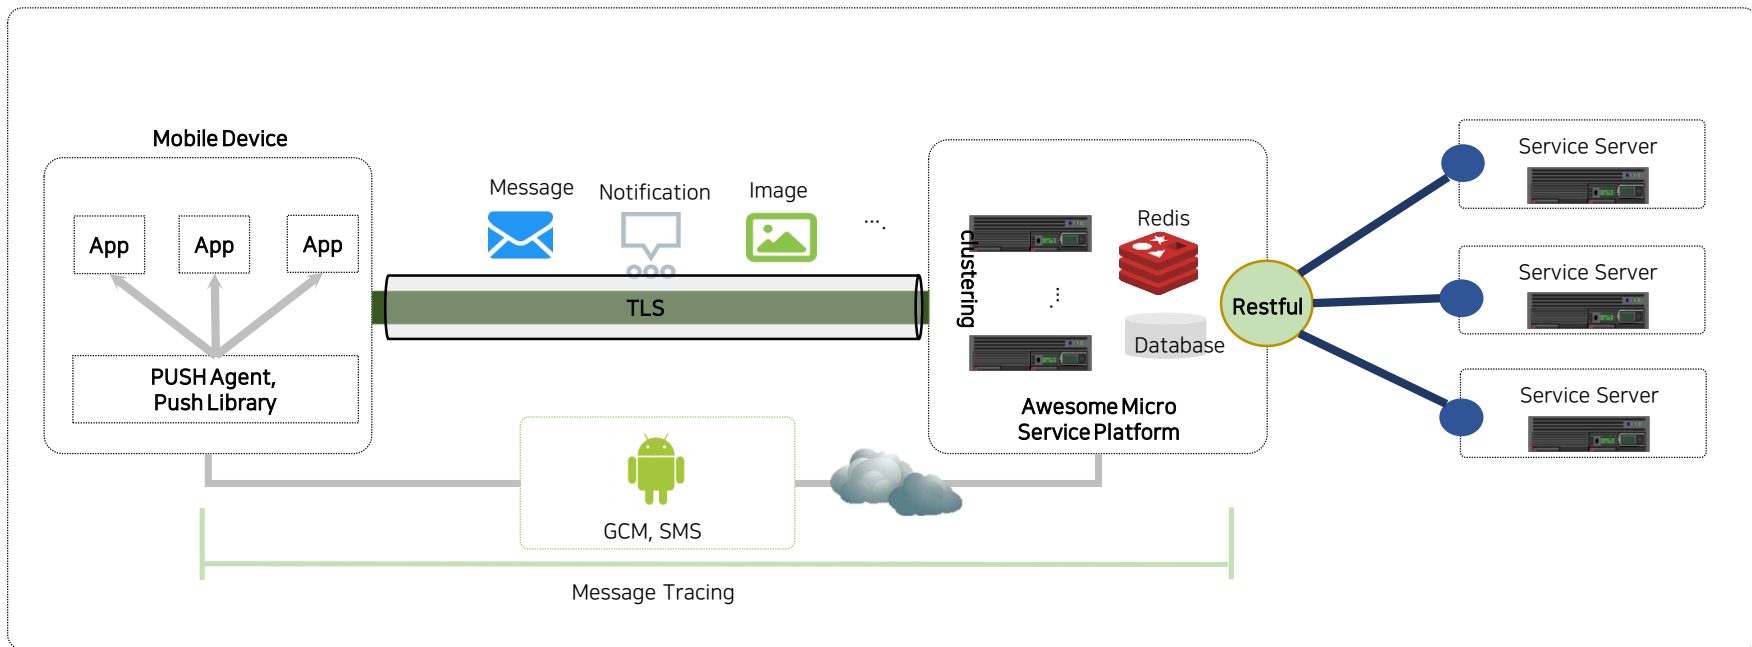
Mobile Device

App

App

App

PUSH Agent, Push Library

Message

Notification

Image

...

TLS

clustering

Redis

Database

Awesome Micro Service Platform

Restful

Service Server

Service Server

Service Server

GCM, SMS

Message Tracing